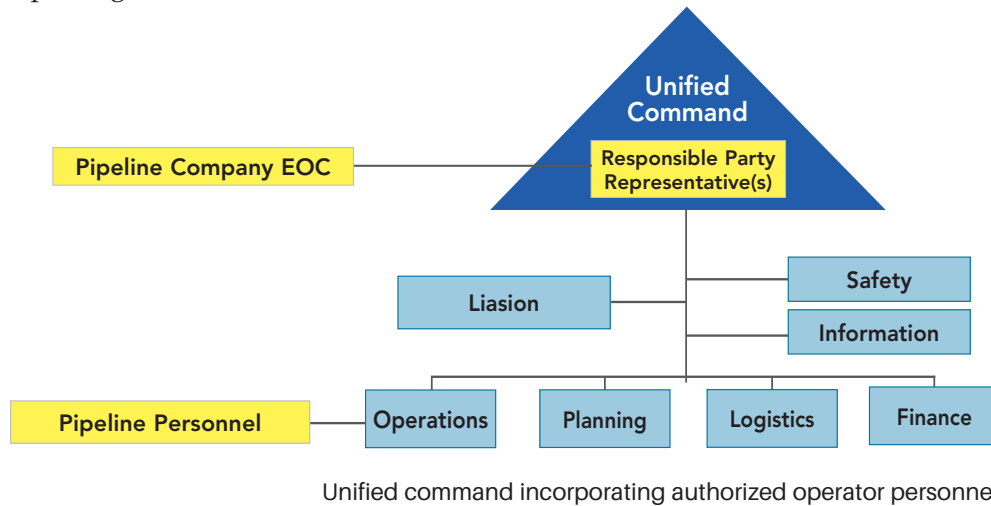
Unified Command

Responsible Party Representative(s)

Pipeline Company EOC

Liasion

Safety

Information

Pipeline Personnel

Operations

Planning

Logistics

Finance

Unified command incorporating authorized operator personne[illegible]